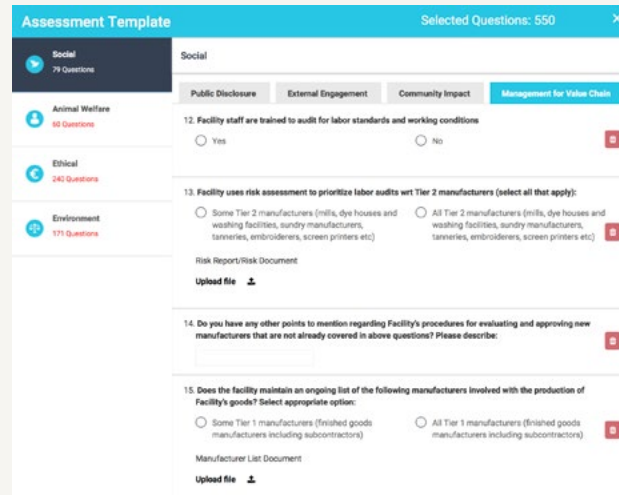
Assessment Template

Selected Questions: 550

×

Social
79 Questions

Animal Welfare
60 Questions

Ethical
240 Questions

Environment
171 Questions

Social

Public Disclosure | External Engagement | Community Impact | Management for Value Chain

12. Facility staff are trained to audit for labor standards and working conditions

Yes

No

13. Facility uses risk assessment to prioritize labor audits wrt Tier 2 manufacturers (select all that apply):

Some Tier 2 manufacturers (mills, dye houses and washing facilities, sundry manufacturers, tanneries, embroiderers, screen printers etc)

All Tier 2 manufacturers (mills, dye houses and washing facilities, sundry manufacturers, tanneries, embroiderers, screen printers etc)

Risk Report/Risk Document

Upload file

14. Do you have any other points to mention regarding Facility's procedures for evaluating and approving new manufacturers that are not already covered in above questions? Please describe:

15. Does the facility maintain an ongoing list of the following manufacturers involved with the production of Facility's goods? Select appropriate option:

Some Tier 1 manufacturers (finished goods manufacturers including subcontractors)

All Tier 1 manufacturers (finished goods manufacturers including subcontractors)

Manufacturer List Document

Upload file